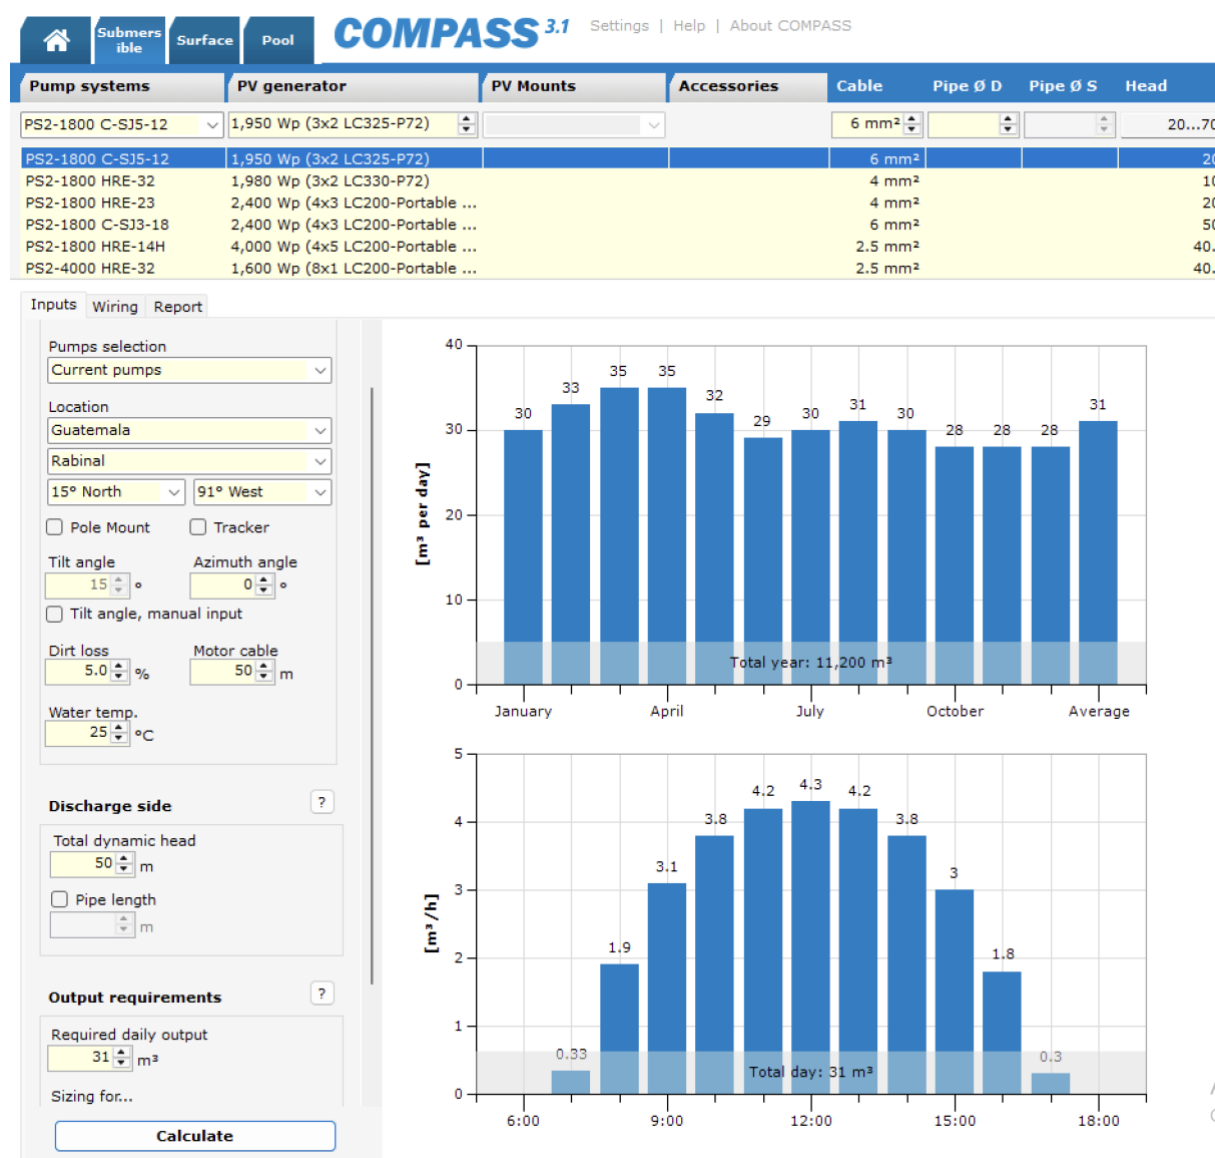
Submersible Surface Pool

COMPASS 3.1 Settings | Help | About COMPASS

| Pump systems | PV generator | PV Mounts | Accessories | Cable | Pipe Ø D | Pipe Ø S | Head |
|---|---|---|---|---|---|---|---|
| PS2-1800 C-SJ5-12 | 1,950 Wp (3x2 LC325-P72) | | | 6 mm² | | | 20...70 |
| PS2-1800 C-SJ5-12 | 1,950 Wp (3x2 LC325-P72) | | | 6 mm² | | | 20 |
| PS2-1800 HRE-32 | 1,980 Wp (3x2 LC330-P72) | | | 4 mm² | | | 10 |
| PS2-1800 HRE-23 | 2,400 Wp (4x3 LC200-Portable ... | | | 4 mm² | | | 20 |
| PS2-1800 C-SJ3-18 | 2,400 Wp (4x3 LC200-Portable ... | | | 6 mm² | | | 50 |
| PS2-1800 HRE-14H | 4,000 Wp (4x5 LC200-Portable ... | | | 2.5 mm² | | | 40. |
| PS2-4000 HRE-32 | 1,600 Wp (8x1 LC200-Portable ... | | | 2.5 mm² | | | 40. |

Inputs Wiring Report

Pumps selection
Current pumps

Location
Guatemala
Rabinal
15° North 91° West

Pole Mount Tracker

Tilt angle 15 ° Azimuth angle 0 °
Tilt angle, manual input

Dirt loss 5.0 % Motor cable 50 m

Water temp. 25 °C

Discharge side ?
Total dynamic head 50 m
Pipe length m

Output requirements ?
Required daily output 31 m³
Sizing for...

Calculate

[m³ per day]
40 30 20 10 0
30 33 35 35 32 29 30 31 30 28 28 28 31
Total year: 11,200 m³
January April July October Average

[m³/h]
5 4 3 2 1 0
0.33 1.9 3.1 3.8 4.2 4.3 4.2 3.8 3 1.8 0.3
Total day: 31 m³
6:00 9:00 12:00 15:00 18:00